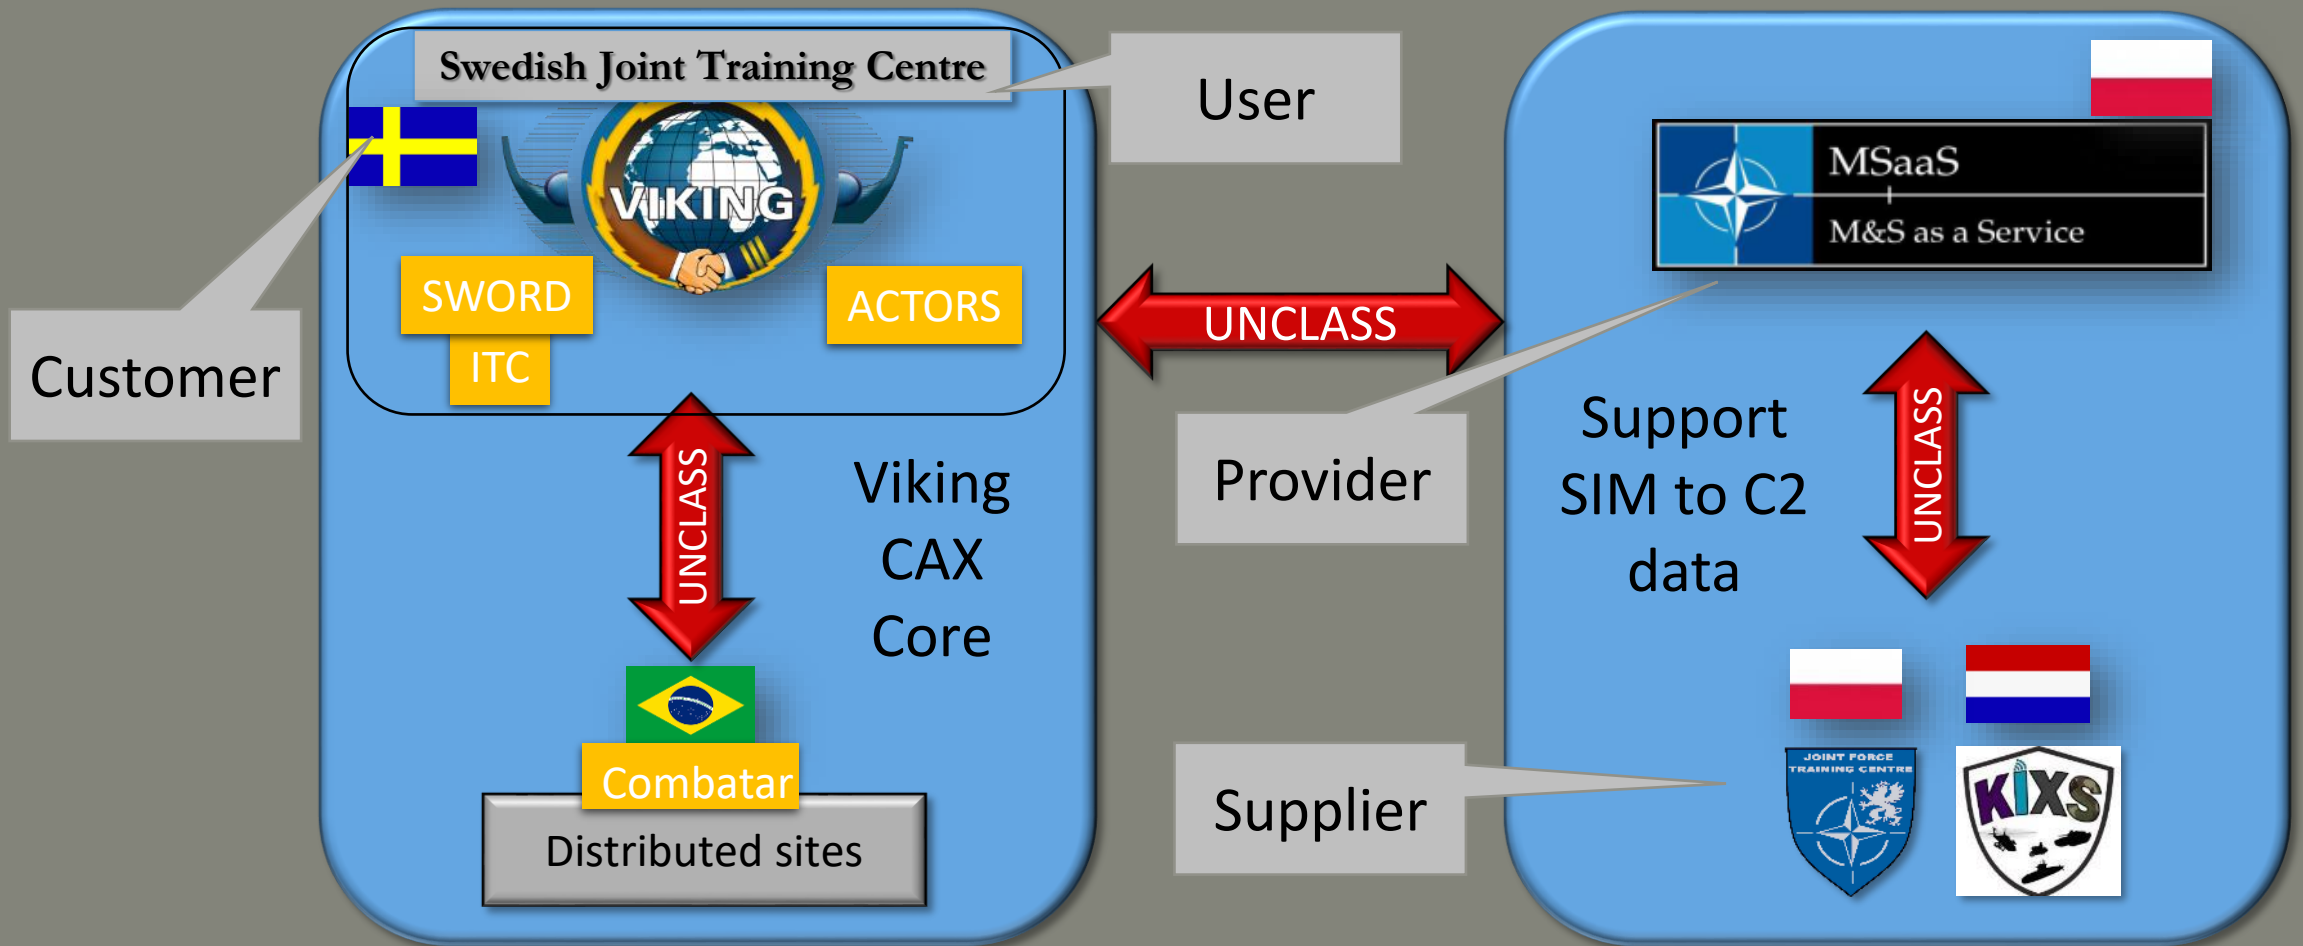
Swedish Joint Training Centre

User

VIKING

SWORD

ITC

ACTORS

Customer

UNCLASS

MSaaS

M&S as a Service

UNCLASS

Viking CAX Core

Provider

Support SIM to C2 data

UNCLASS

Combatar

Distributed sites

Supplier

JOINT FORCE TRAINING CENTRE

KIXS